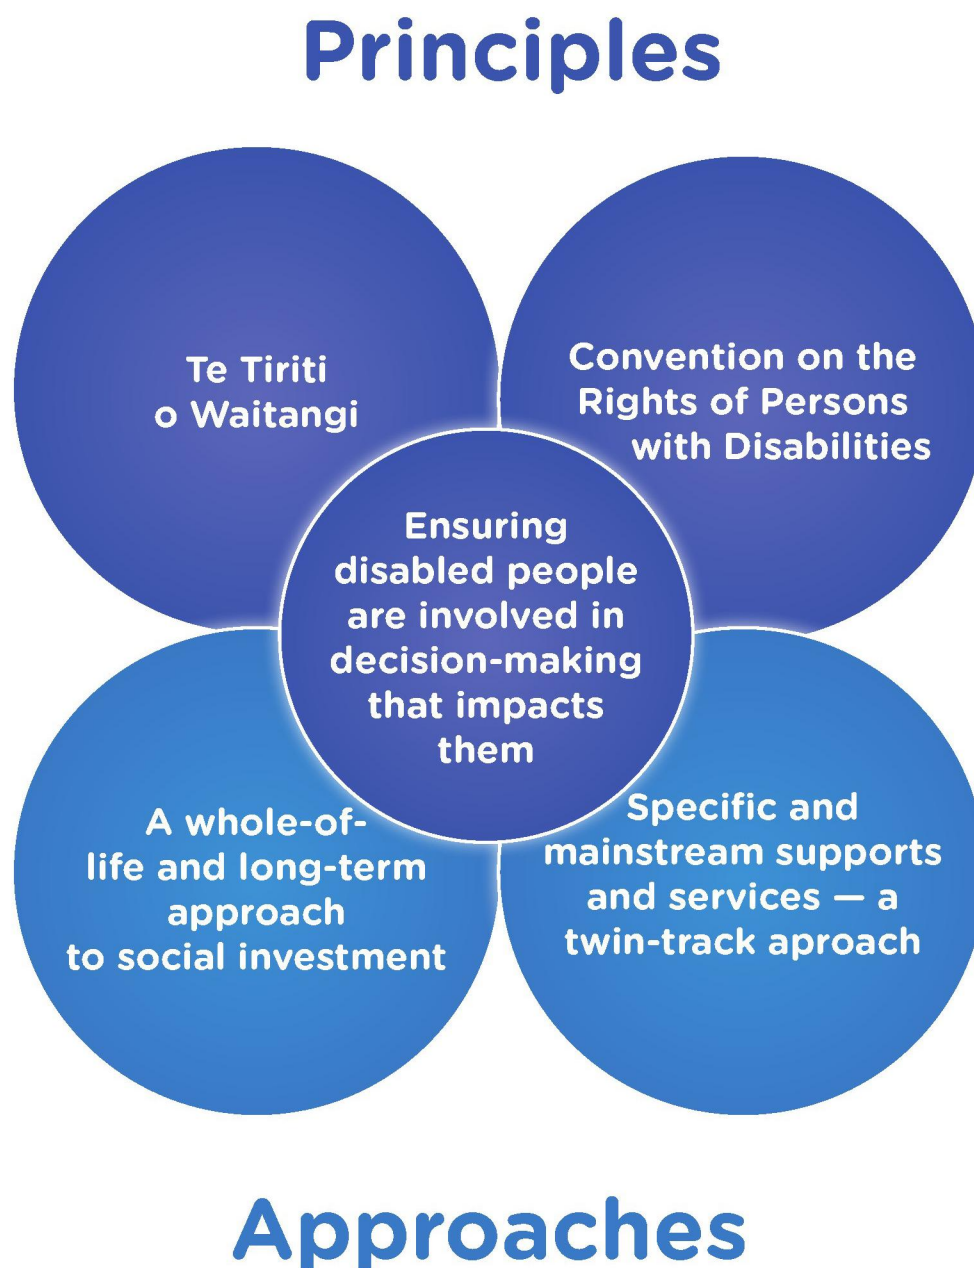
Principles

Te Tiriti o Waitangi

Convention on the Rights of Persons with Disabilities

Ensuring disabled people are involved in decision-making that impacts them

A whole-of-life and long-term approach to social investment

Specific and mainstream supports and services — a twin-track aproach

Approaches